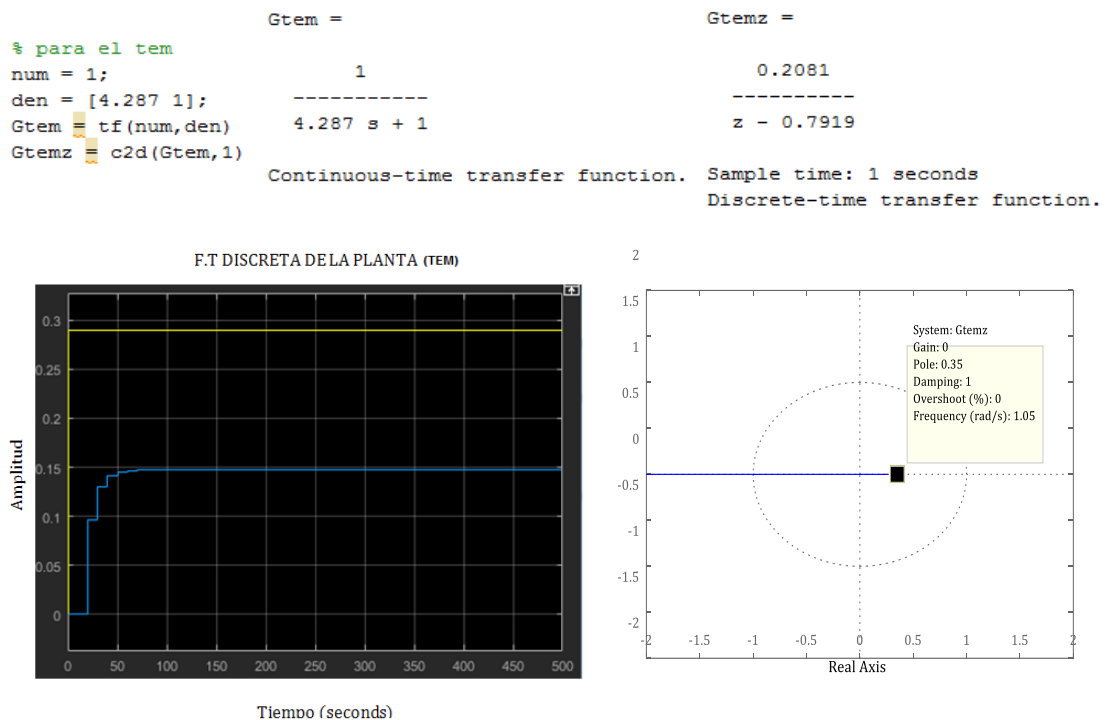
% para el tem
num = 1;
den = [4.287 1];
Gtem = tf(num,den)
Gtemz = c2d(Gtem,1)

Gtem =

$\frac{1}{4.287 s + 1}$

Continuous-time transfer function.

Gtemz =

$\frac{0.2081}{z - 0.7919}$

Sample time: 1 seconds
Discrete-time transfer function.

F.T DISCRETA DE LA PLANTA (TEM)

Amplitud

0.3
0.25
0.2
0.15
0.1
0.05
0

0 50 100 150 200 250 300 350 400 450 500

Tiempo (seconds)

2
1.5
1
0.5
0
-0.5
-1
-1.5
-2

System: Gtemz
Gain: 0
Pole: 0.35
Damping: 1
Overshoot (%): 0
Frequency (rad/s): 1.05

-2 -1.5 -1 -0.5 0 0.5 1 1.5 2

Real Axis